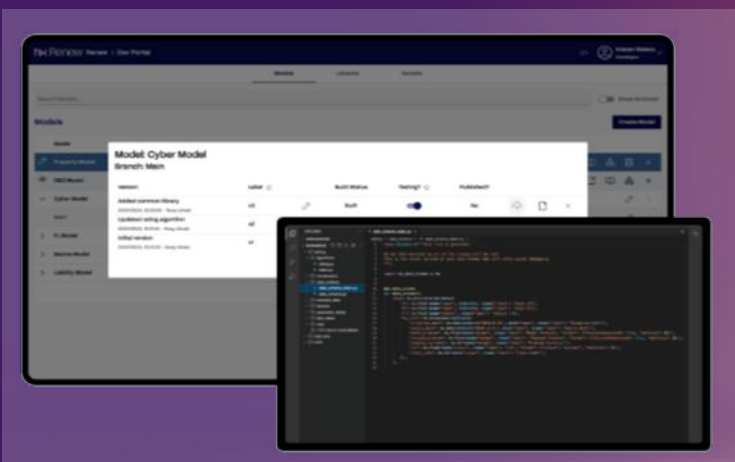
Renew · Dev Portal

Models

Libraries

Create Model

Models

Property Model

Cyber Model

Model: Cyber Model
Branch: Main

| Version | Label | Build Status | Testing? | Published? |
|---|---|---|---|---|
| Added common library | v3 | Built | | No |
| Updated rating algorithm | v2 | | | |
| Initial version | v1 | | | |

Fl Model

Income Model

Liability Model